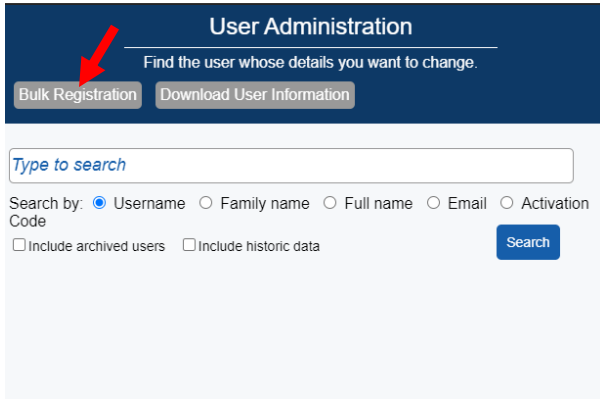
User Administration

Find the user whose details you want to change.

Bulk Registration Download User Information

Type to search

Search by: Username Family name Full name Email Activation Code

Include archived users Include historic data

Search